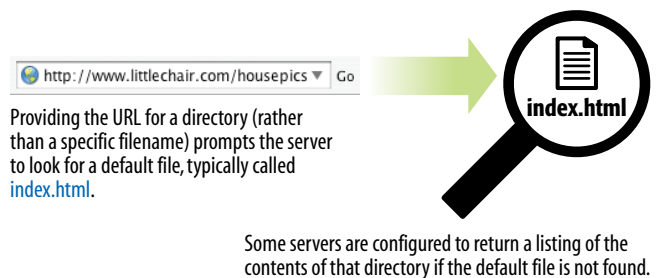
http://www.littlechair.com/housepics Go

Providing the URL for a directory (rather than a specific filename) prompts the server to look for a default file, typically called index.html.

index.html

Some servers are configured to return a listing of the contents of that directory if the default file is not found.